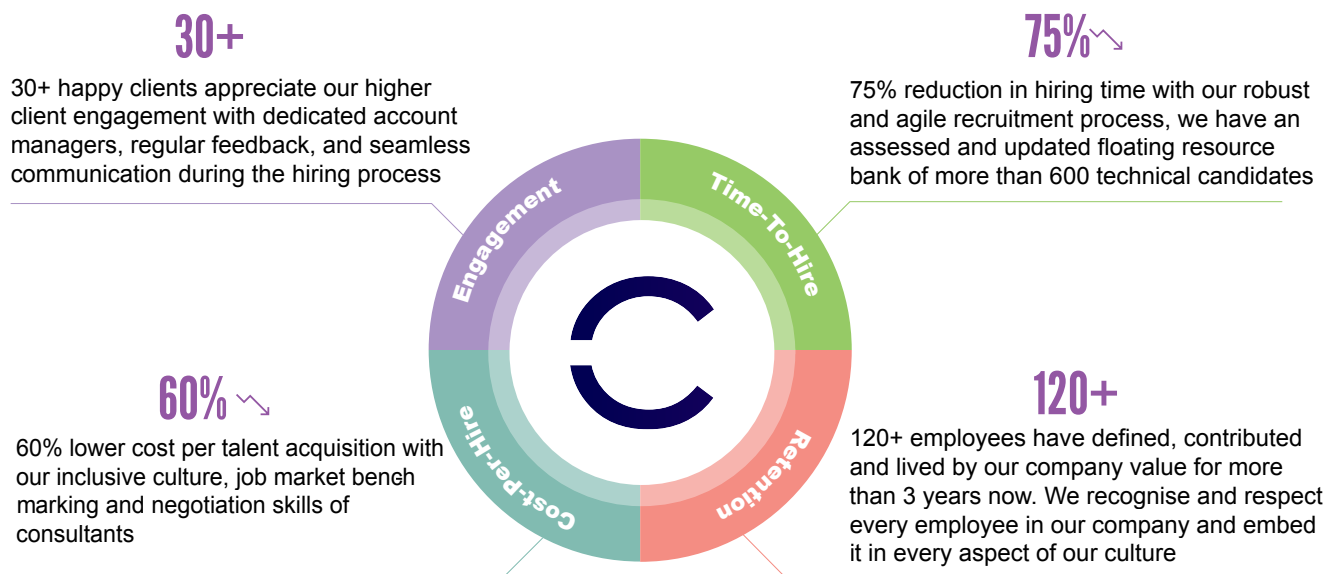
30+

30+ happy clients appreciate our higher client engagement with dedicated account managers, regular feedback, and seamless communication during the hiring process

75%

75% reduction in hiring time with our robust and agile recruitment process, we have an assessed and updated floating resource bank of more than 600 technical candidates

Engagement

Time-To-Hire

Cost-Per-Hire

Retention

60%

60% lower cost per talent acquisition with our inclusive culture, job market bench marking and negotiation skills of consultants

120+

120+ employees have defined, contributed and lived by our company value for more than 3 years now. We recognise and respect every employee in our company and embed it in every aspect of our culture